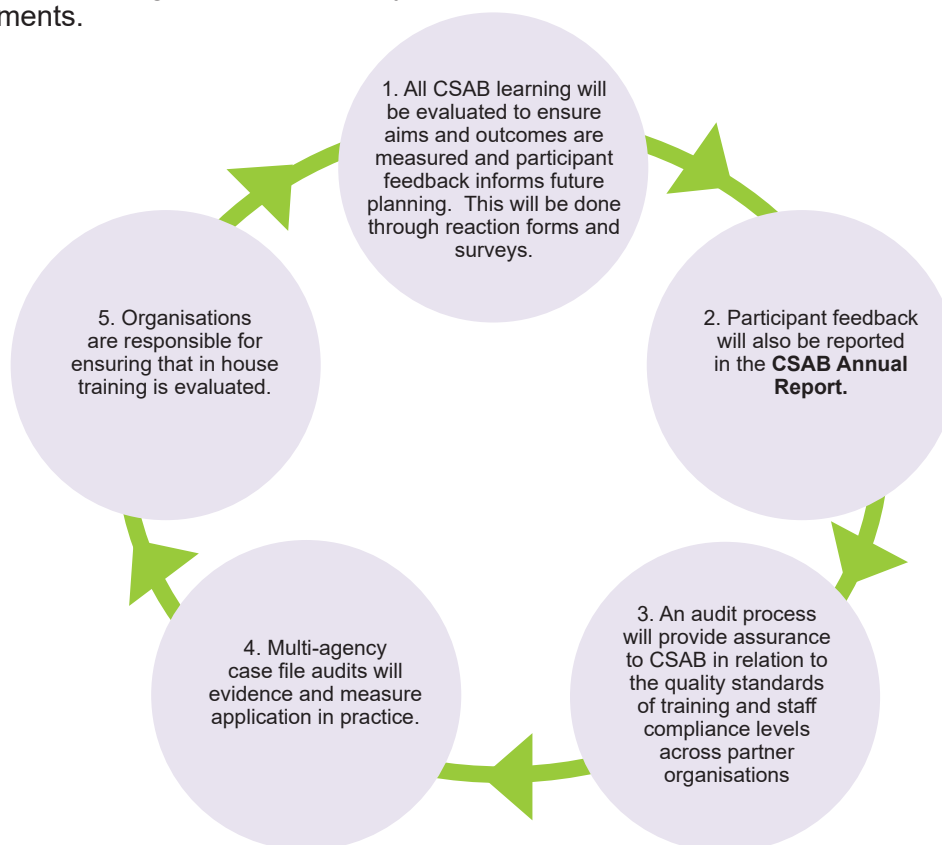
ments.

1. All CSAB learning will be evaluated to ensure aims and outcomes are measured and participant feedback informs future planning. This will be done through reaction forms and surveys.

2. Participant feedback will also be reported in the **CSAB Annual Report.**

3. An audit process will provide assurance to CSAB in relation to the quality standards of training and staff compliance levels across partner organisations

4. Multi-agency case file audits will evidence and measure application in practice.

5. Organisations are responsible for ensuring that in house training is evaluated.